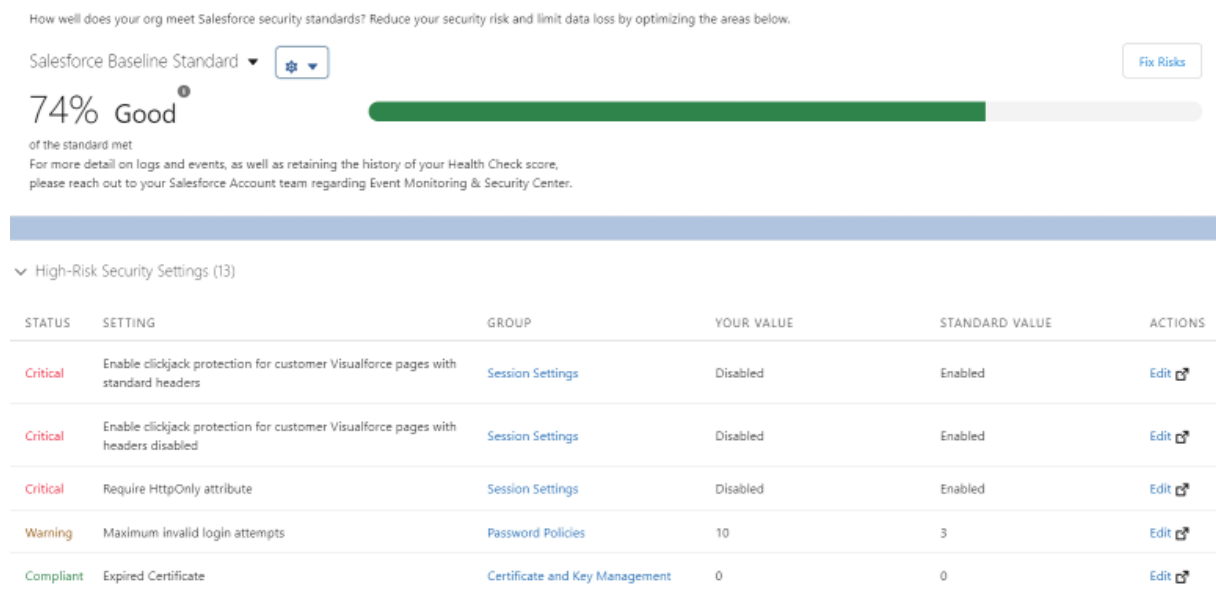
How well does your org meet Salesforce security standards? Reduce your security risk and limit data loss by optimizing the areas below.

Salesforce Baseline Standard

Fix Risks

74% Good

of the standard met
For more detail on logs and events, as well as retaining the history of your Health Check score, please reach out to your Salesforce Account team regarding Event Monitoring & Security Center.

High-Risk Security Settings (13)

| STATUS | SETTING | GROUP | YOUR VALUE | STANDARD VALUE | ACTIONS |
|---|---|---|---|---|---|
| Critical | Enable clickjack protection for customer Visualforce pages with standard headers | Session Settings | Disabled | Enabled | Edit |
| Critical | Enable clickjack protection for customer Visualforce pages with headers disabled | Session Settings | Disabled | Enabled | Edit |
| Critical | Require HttpOnly attribute | Session Settings | Disabled | Enabled | Edit |
| Warning | Maximum invalid login attempts | Password Policies | 10 | 3 | Edit |
| Compliant | Expired Certificate | Certificate and Key Management | 0 | 0 | Edit |